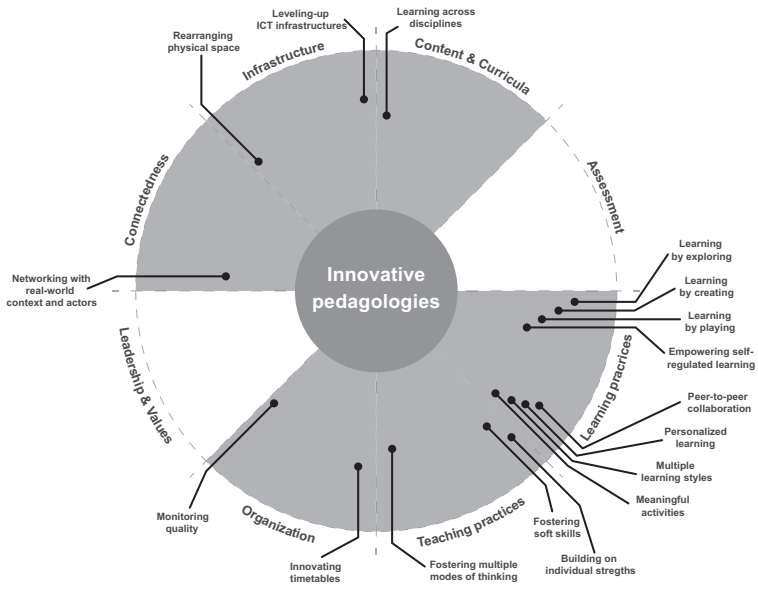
Leveling-up ICT infrastructures

Learning across disciplines

Rearranging physical space

Infrastructure

Content & Curricula

Assessment

Connectedness

Innovative pedagologies

Learning by exploring

Learning by creating

Learning by playing

Empowering self-regulated learning

Networking with real-world context and actors

Leadership & Values

Learning practices

Peer-to-peer collaboration

Personalized learning

Multiple learning styles

Meaningful activities

Monitoring quality

Organization

Teaching practices

Fostering soft skills

Building on individual stregths

Innovating timetables

Fostering multiple modes of thinking